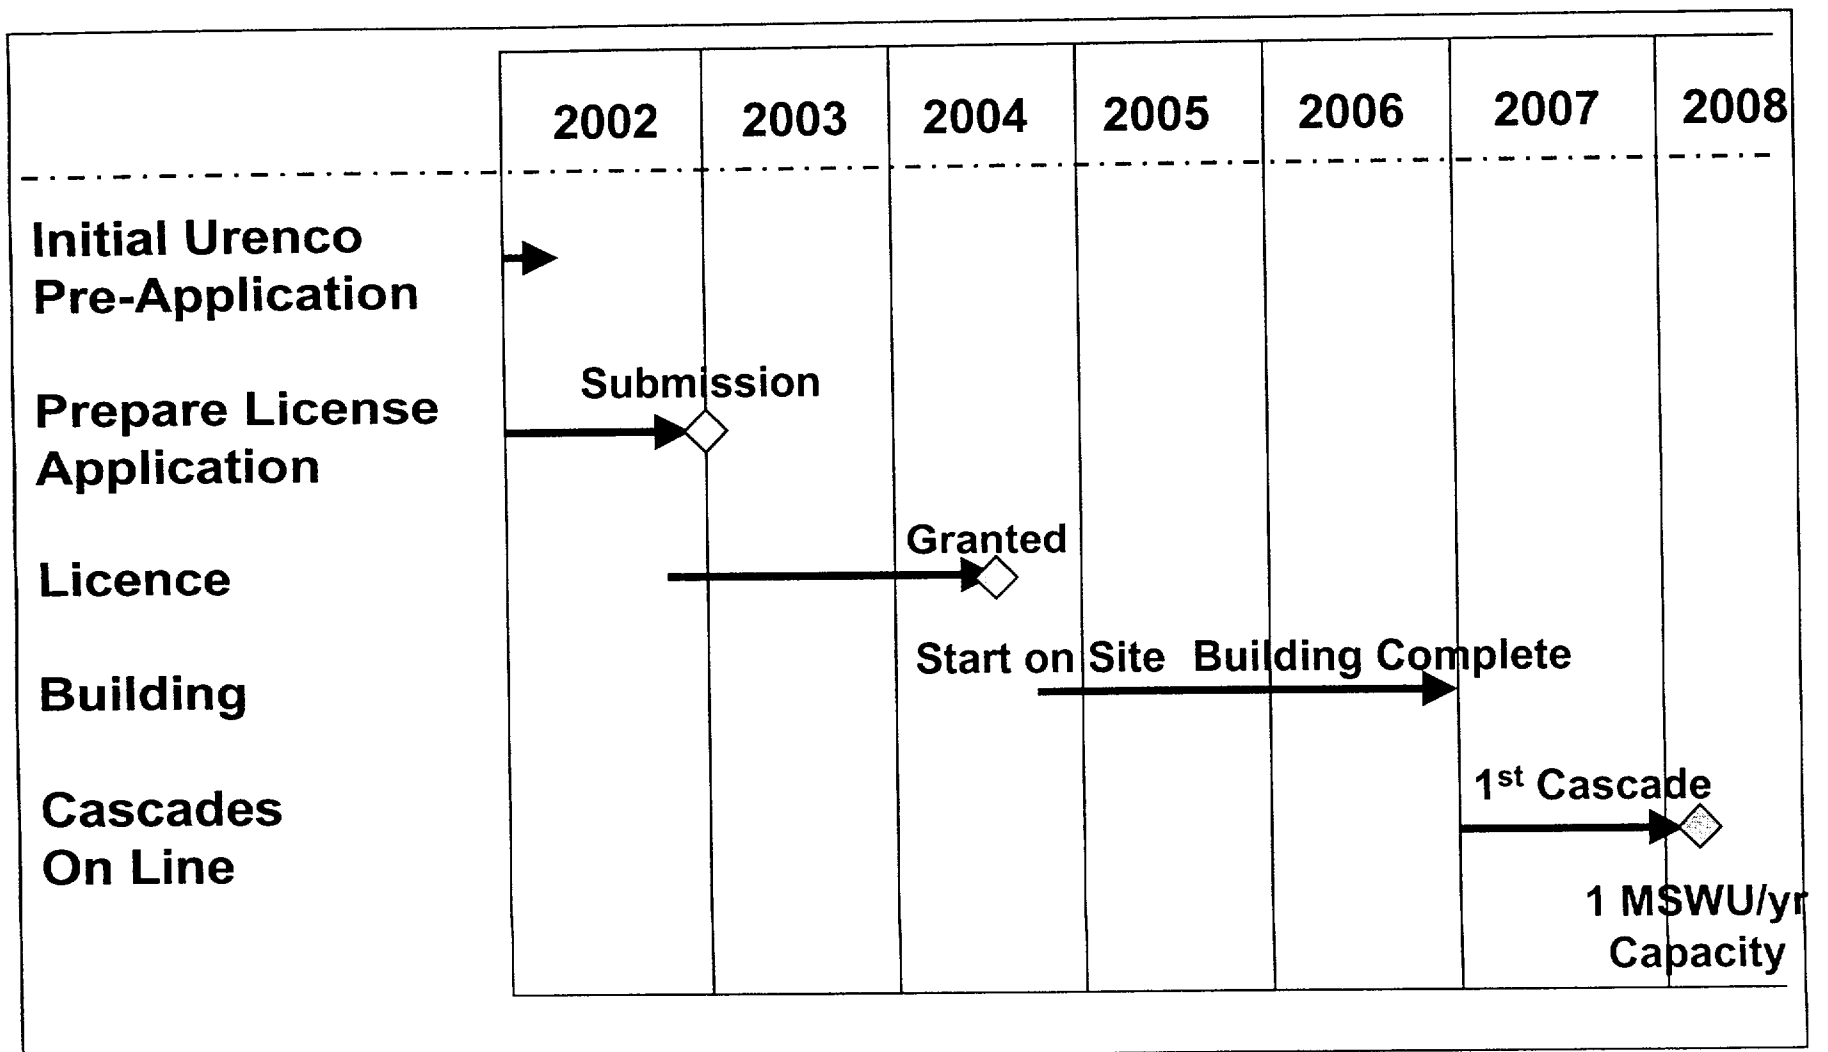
| | 2002 | 2003 | 2004 | 2005 | 2006 | 2007 | 2008 |
|---|---|---|---|---|---|---|---|
| Initial Urenco Pre-Application | | | | | | | |
| Prepare License Application | Submission | | | | | | |
| Licence | | | Granted | | | | |
| Building | | | Start on Site | | Building Complete | | |
| Cascades On Line | | | | | | 1$^{st}$ Cascade | 1 MSWU/yr Capacity |